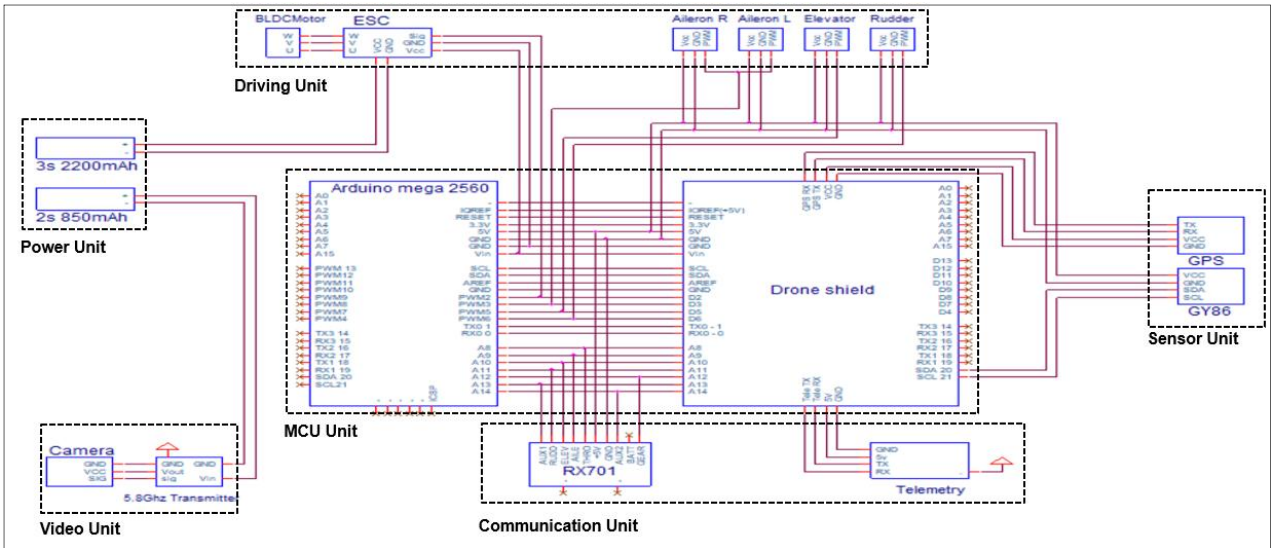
BLDCMotor
W
V
U
ESC
W
V
U
VCC
GND
Sig
GND
Vcc
Driving Unit

Aileron R
Vcc
GND
PWM
Aileron L
Vcc
GND
PWM
Elevator
Vcc
GND
PWM
Rudder
Vcc
GND
PWM

3s 2200mAh
2s 850mAh
Power Unit

Arduino mega 2560
A0
A1
A2
A3
A4
A5
A6
A7
A15
PWM 13
PWM12
PWM11
PWM10
PWM9
PWM8
PWM7
PWM4
TX3 14
RX3 15
TX2 16
RX2 17
TX1 18
RX1 19
SDA 20
SCL21
IOREF
RESET
3.3V
5V
GND
GND
Vin
SCL
SDA
AREF
GND
PWM2
PWM3
PWM5
PWM6
TX0 1
RX0 0
A8
A9
A10
A11
A12
A13
A14
ICSP
MCU Unit

Drone shield
GPS RX
GPS TX
VCC
GND
IOREF(+5V)
RESET
3.3V
5V
GND
GND
Vin
SCL
SDA
AREF
GND
D2
D3
D5
D6
TX0 - 1
RX0 - 0
A8
A9
A10
A11
A12
A13
A14
Tele TX
Tele RX
5V
GND
A0
A1
A2
A3
A4
A5
A6
A7
A15
D13
D12
D11
D10
D9
D8
D7
D4
TX3 14
RX3 15
TX2 16
RX2 17
TX1 18
RX1 19
SDA 20
SCL 21

TX
RX
VCC
GND
GPS
VCC
GND
SDA
SCL
GY86
Sensor Unit

Camera
GND
VCC
SIG
GND
Vout
sig
GND
Vin
5.8Ghz Transmitter
Video Unit

AUX1
RUDD
ELEV
AILE
THRO
+5V
GND
AUX2
BATT
GEAR
RX701
Communication Unit

GND
5v
TX
RX
Telemetry